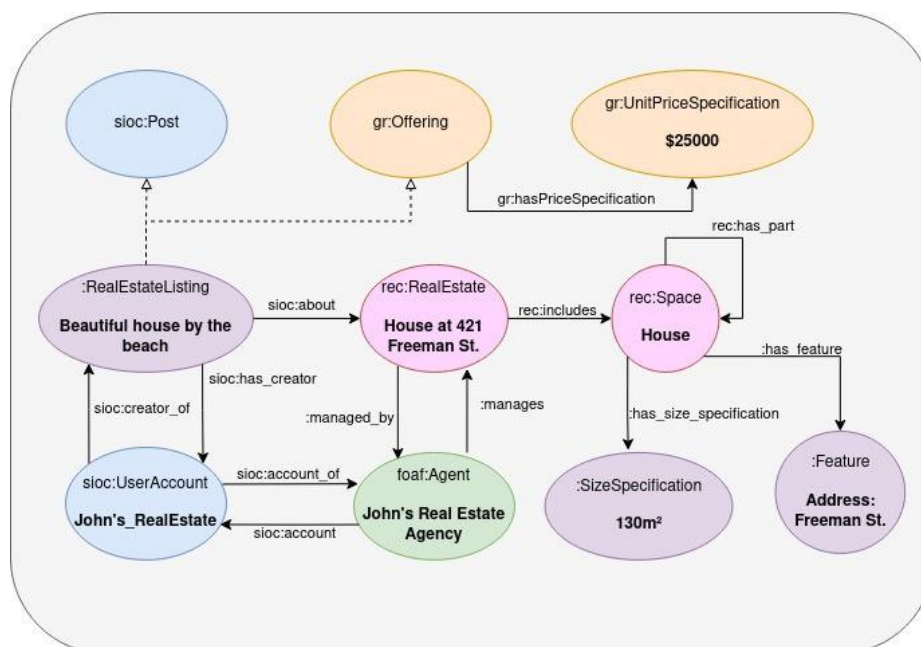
sioc:Post

gr:Offering

gr:UnitPriceSpecification

**$25000**

gr:hasPriceSpecification

rec:has_part

:RealEstateListing

**Beautiful house by the beach**

sioc:about

rec:RealEstate

**House at 421 Freeman St.**

rec:includes

rec:Space

**House**

:has_feature

sioc:has_creator

sioc:creator_of

:managed_by

:manages

:has_size_specification

sioc:UserAccount

**John's_RealEstate**

sioc:account_of

sioc:account

foaf:Agent

**John's Real Estate Agency**

:SizeSpecification

**130m²**

:Feature

**Address: Freeman St.**